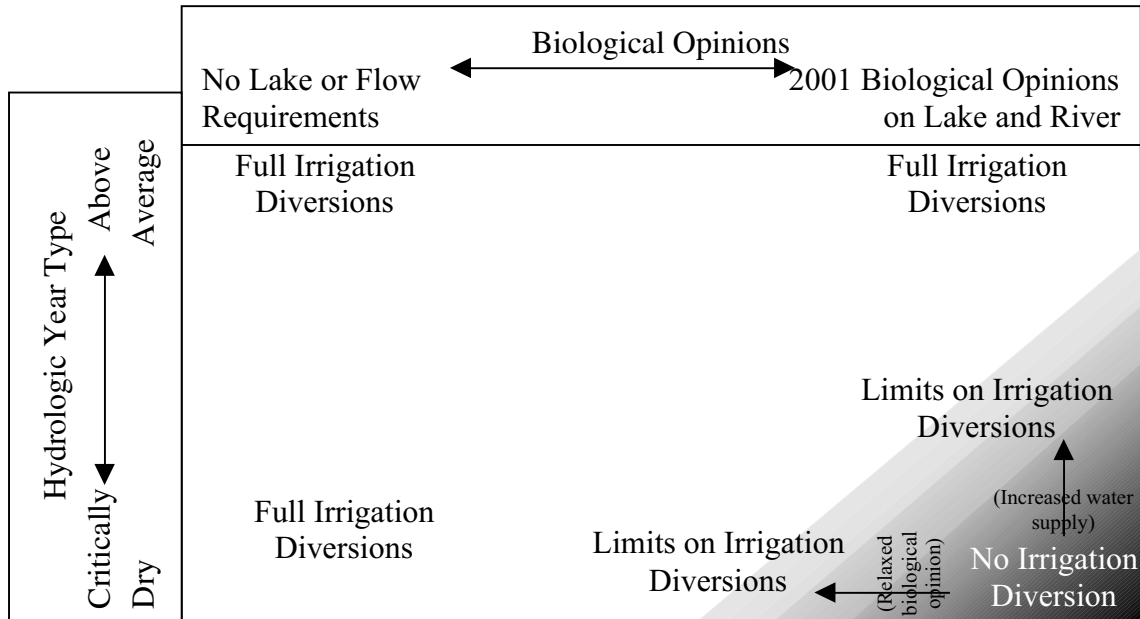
Biological Opinions

No Lake or Flow Requirements

2001 Biological Opinions on Lake and River

Hydrologic Year Type

Above Average

Critically Dry

Full Irrigation Diversions

Full Irrigation Diversions

Limits on Irrigation Diversions

(Increased water supply)

Full Irrigation Diversions

Limits on Irrigation Diversions

(Relaxed biological opinion)

No Irrigation Diversion